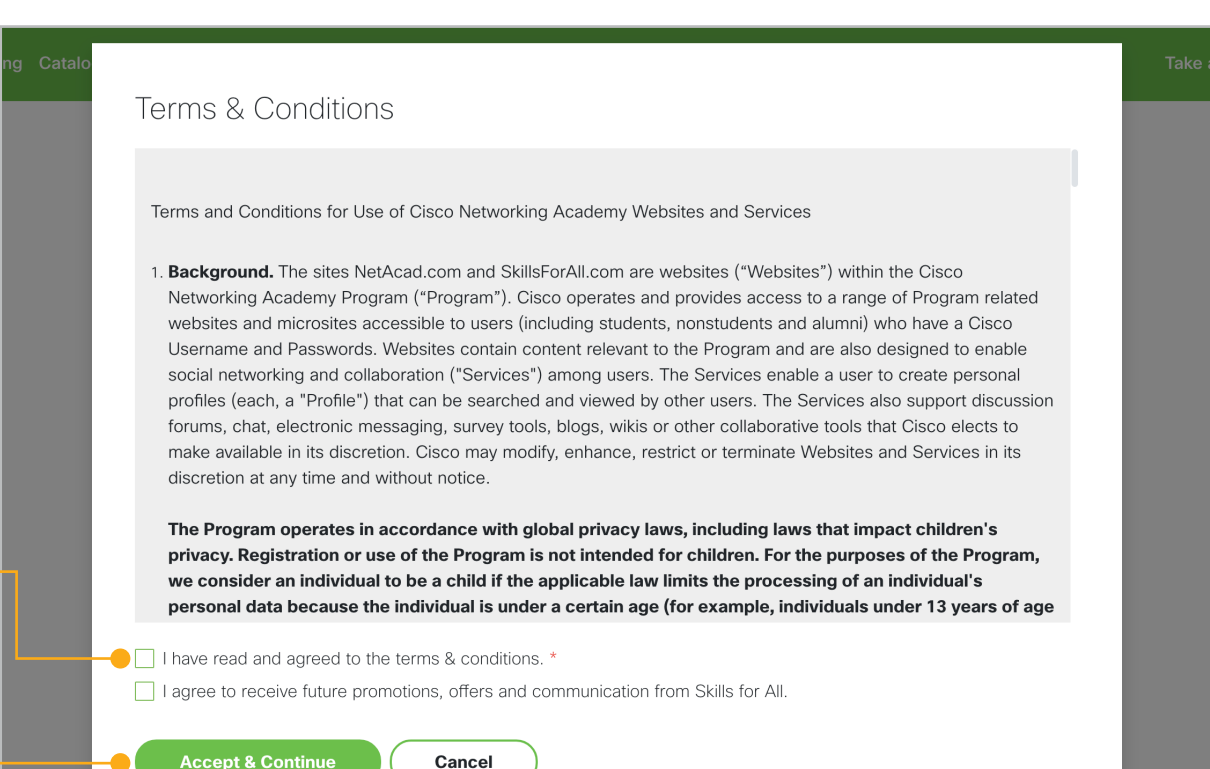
ng Catalo

Take

Terms & Conditions

Terms and Conditions for Use of Cisco Networking Academy Websites and Services

1. **Background.** The sites NetAcad.com and SkillsForAll.com are websites (“Websites”) within the Cisco Networking Academy Program (“Program”). Cisco operates and provides access to a range of Program related websites and microsites accessible to users (including students, nonstudents and alumni) who have a Cisco Username and Passwords. Websites contain content relevant to the Program and are also designed to enable social networking and collaboration ("Services") among users. The Services enable a user to create personal profiles (each, a "Profile") that can be searched and viewed by other users. The Services also support discussion forums, chat, electronic messaging, survey tools, blogs, wikis or other collaborative tools that Cisco elects to make available in its discretion. Cisco may modify, enhance, restrict or terminate Websites and Services in its discretion at any time and without notice.

**The Program operates in accordance with global privacy laws, including laws that impact children's privacy. Registration or use of the Program is not intended for children. For the purposes of the Program, we consider an individual to be a child if the applicable law limits the processing of an individual's personal data because the individual is under a certain age (for example, individuals under 13 years of age**

I have read and agreed to the terms & conditions. *

I agree to receive future promotions, offers and communication from Skills for All.

Accept & Continue

Cancel